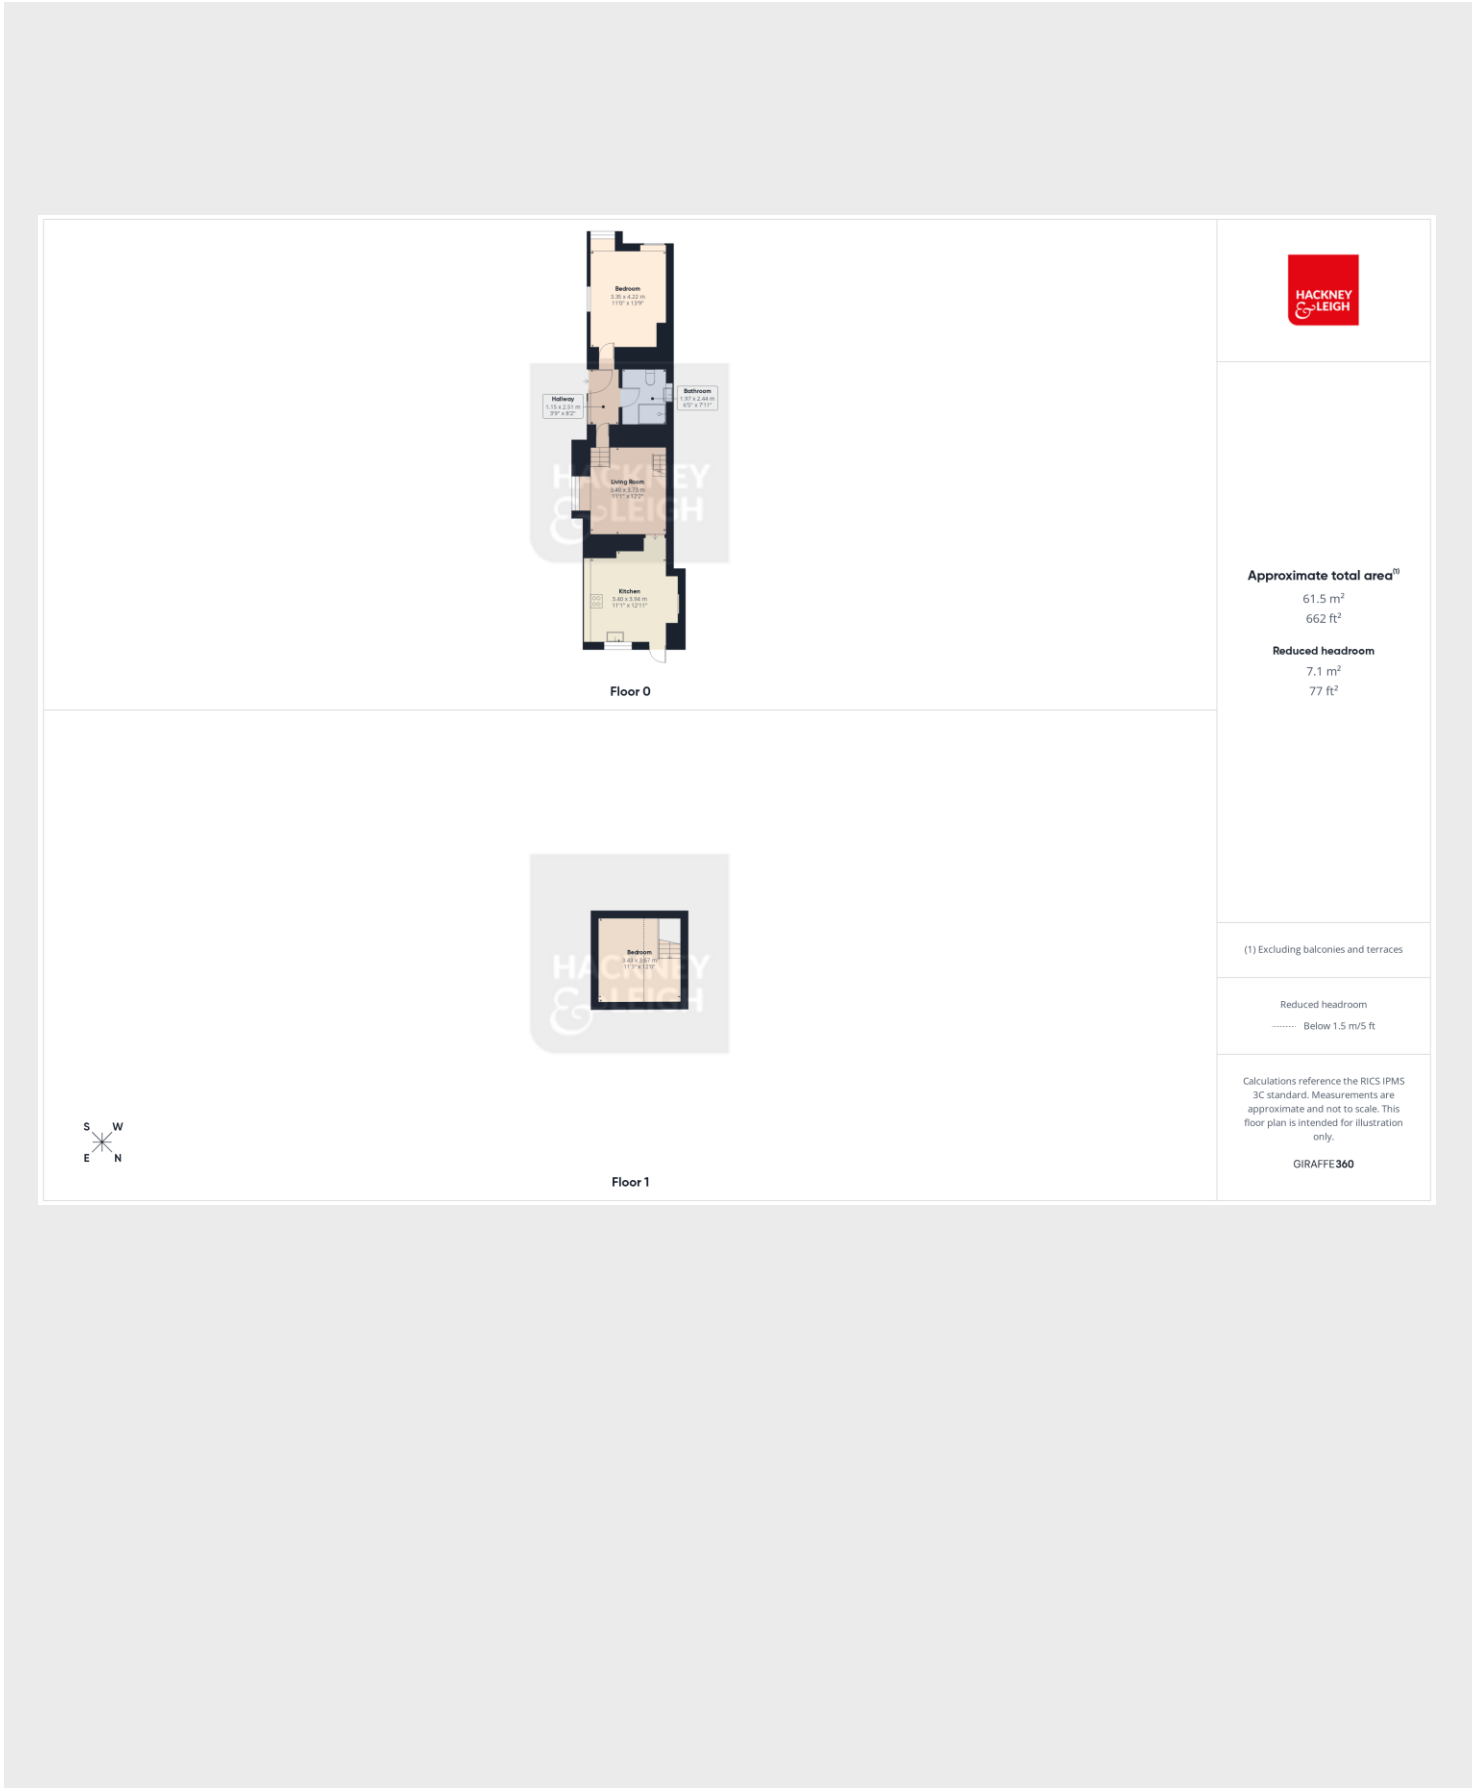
Bedroom
3.35 x 4.22 m
11'0" x 13'9"

Hallway
1.15 x 2.51 m
3'9" x 8'2"

Bathroom
1.37 x 2.44 m
4'5" x 7'11"

Living Room
3.40 x 3.73 m
11'1" x 12'2"

Kitchen
3.40 x 3.94 m
11'1" x 12'11"

Floor 0

Bedroom
3.43 x 3.67 m
11'3" x 12'0"

S W
E N

Floor 1

HACKNEY & LEIGH

Approximate total area$^{(1)}$
61.5 m$^2$
662 ft$^2$

Reduced headroom
7.1 m$^2$
77 ft$^2$

(1) Excluding balconies and terraces

Reduced headroom
Below 1.5 m/5 ft

Calculations reference the RICS IPMS 3C standard. Measurements are approximate and not to scale. This floor plan is intended for illustration only.

GIRAFFE360